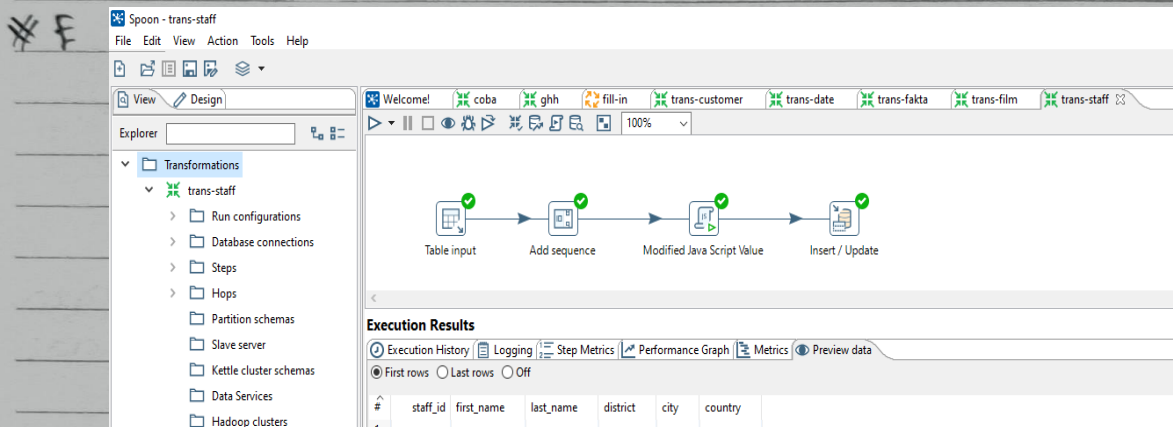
#E

Spoon - trans-staff

File Edit View Action Tools Help

View Design

Explorer

Transformations
trans-staff
Run configurations
Database connections
Steps
Hops
Partition schemas
Slave server
Kettle cluster schemas
Data Services
Hadoop clusters

Welcome! coba ghh fill-in trans-customer trans-date trans-fakta trans-film trans-staff

100%

Table input
Add sequence
Modified Java Script Value
Insert / Update

Execution Results

Execution History Logging Step Metrics Performance Graph Metrics Preview data

First rows Last rows Off

| # | staff_id | first_name | last_name | district | city | country |
|---|---|---|---|---|---|---|